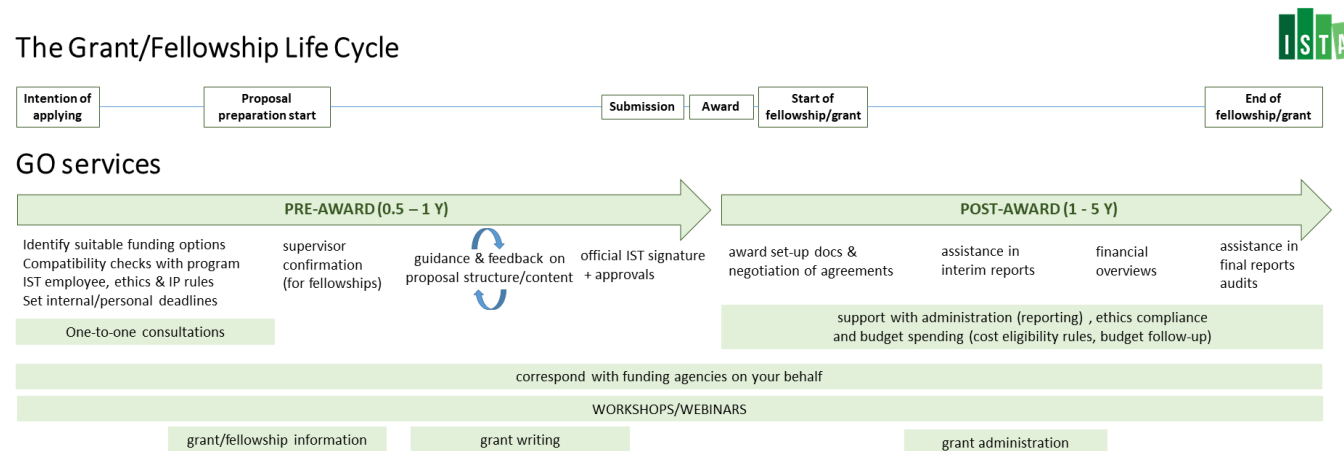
The Grant/Fellowship Life Cycle

ISTA

Intention of applying

Proposal preparation start

Submission

Award

Start of fellowship/grant

End of fellowship/grant

GO services

PRE-AWARD (0.5 – 1 Y)

POST-AWARD (1 - 5 Y)

Identify suitable funding options
Compatibility checks with program
IST employee, ethics & IP rules
Set internal/personal deadlines

supervisor confirmation (for fellowships)

guidance & feedback on proposal structure/content

official IST signature + approvals

award set-up docs & negotiation of agreements

assistance in interim reports

financial overviews

assistance in final reports audits

One-to-one consultations

support with administration (reporting) , ethics compliance and budget spending (cost eligibility rules, budget follow-up)

correspond with funding agencies on your behalf

WORKSHOPS/WEBINARS

grant/fellowship information

grant writing

grant administration